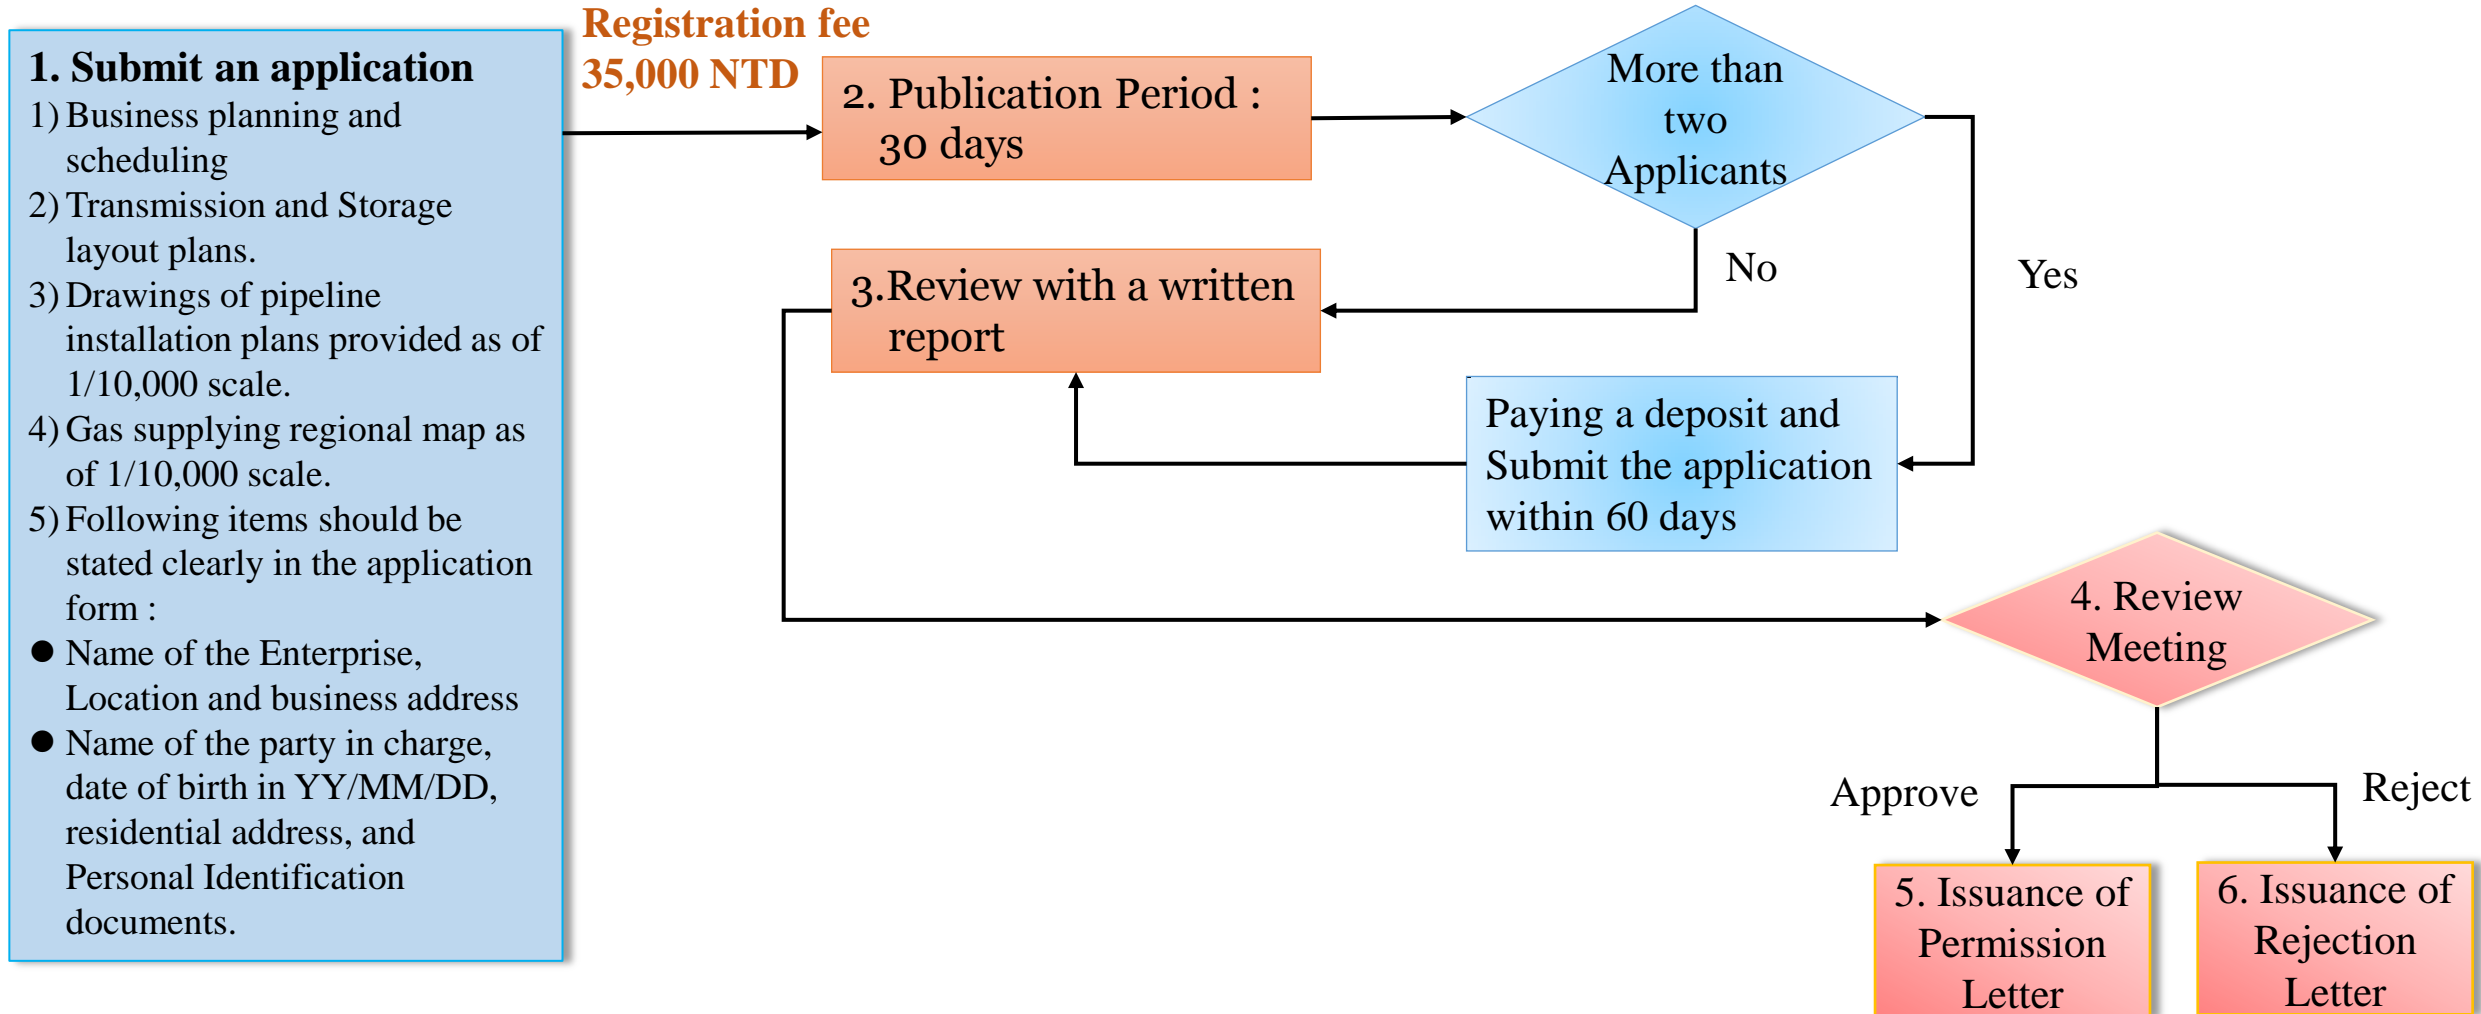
1. Submit an application
1) Business planning and scheduling
2) Transmission and Storage layout plans.
3) Drawings of pipeline installation plans provided as of 1/10,000 scale.
4) Gas supplying regional map as of 1/10,000 scale.
5) Following items should be stated clearly in the application form :
● Name of the Enterprise, Location and business address
● Name of the party in charge, date of birth in YY/MM/DD, residential address, and Personal Identification documents.

Registration fee
35,000 NTD

2. Publication Period : 30 days

More than two Applicants

No

Yes

3.Review with a written report

Paying a deposit and Submit the application within 60 days

4. Review Meeting

Approve

Reject

5. Issuance of Permission Letter

6. Issuance of Rejection Letter